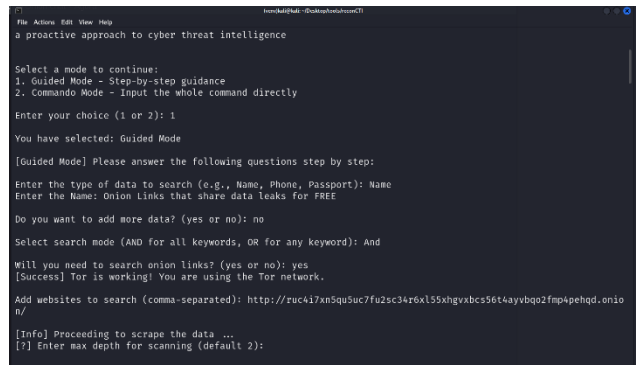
tron@kali: ~/Desktop/tools/rccnCTI

File Actions Edit View Help

a proactive approach to cyber threat intelligence

Select a mode to continue:
1. Guided Mode - Step-by-step guidance
2. Commando Mode - Input the whole command directly

Enter your choice (1 or 2): 1

You have selected: Guided Mode

[Guided Mode] Please answer the following questions step by step:

Enter the type of data to search (e.g., Name, Phone, Passport): Name
Enter the Name: Onion Links that share data leaks for FREE

Do you want to add more data? (yes or no): no

Select search mode (AND for all keywords, OR for any keyword): And

Will you need to search onion links? (yes or no): yes
[Success] Tor is working! You are using the Tor network.

Add websites to search (comma-separated): http://ruc4i7xn5qu5uc7fu2sc34r6xl55xhgvxbcs56t4ayvbqo2fmp4pehqd.onion/

[Info] Proceeding to scrape the data ...
[?] Enter max depth for scanning (default 2):